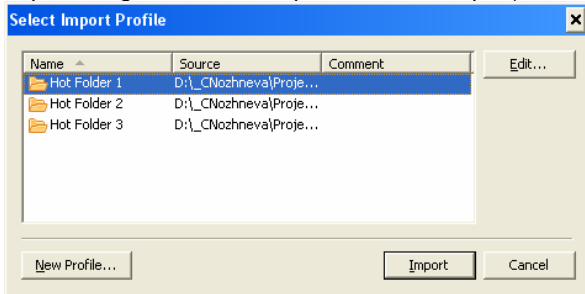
Select Import Profile

| Name | Source | Comment |
|---|---|---|
| Hot Folder 1 | D:\_CNozhneva\Proje... | |
| Hot Folder 2 | D:\_CNozhneva\Proje... | |
| Hot Folder 3 | D:\_CNozhneva\Proje... | |

Edit...

New Profile...

Import

Cancel